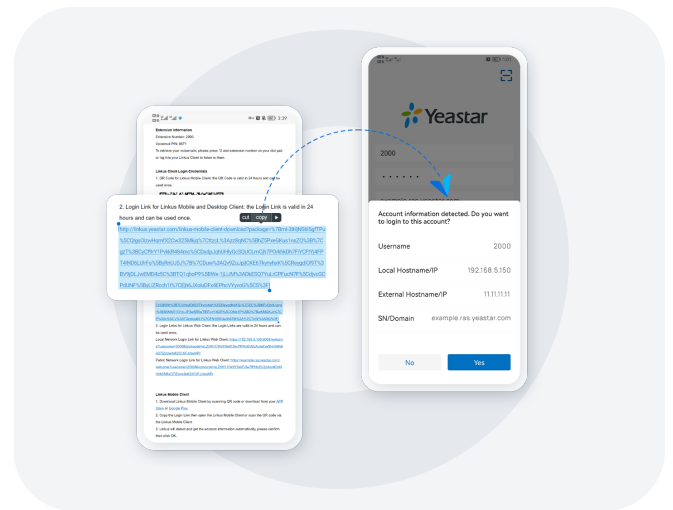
3:29

Extension Information
Extension Number: 2000
Voicemail PIN: 8671
To retrieve your voicemails, please dial *2 and extension number on your dial pad or log into your Linkus Client to listen to them.

Linkus Client Login Credentials
1. QR Code for Linkus Mobile Client: the QR Code is valid in 24 hours and can be used once.

2. Login Link for Linkus Mobile and Desktop Client: the Login Link is valid in 24 hours and can be used once.

cut copy

"https://linkus.yeastar.com/linkus-mobile-client-download?package=%7Bml-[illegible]

3. Login Links for Linkus Web Client: the Login Links are valid in 24 hours and can be used once.
Local Network Login Link for Linkus Web Client: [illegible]
Public Network Login Link for Linkus Web Client: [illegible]

Linkus Mobile Client
1. Download Linkus Mobile Client by scanning QR code or download from App Store or Google Play.
2. Copy the Login Link then open the Linkus Mobile Client or scan the QR code via the Linkus Mobile Client.
3. Linkus will detect and get the account information automatically, please confirm then click OK.

Yeastar

2000

Account information detected. Do you want to login to this account?

Username 2000

Local Hostname/IP 192.168.5.150

External Hostname/IP 11.11.11.11

SN/Domain example.ras.yeastar.com

No

Yes